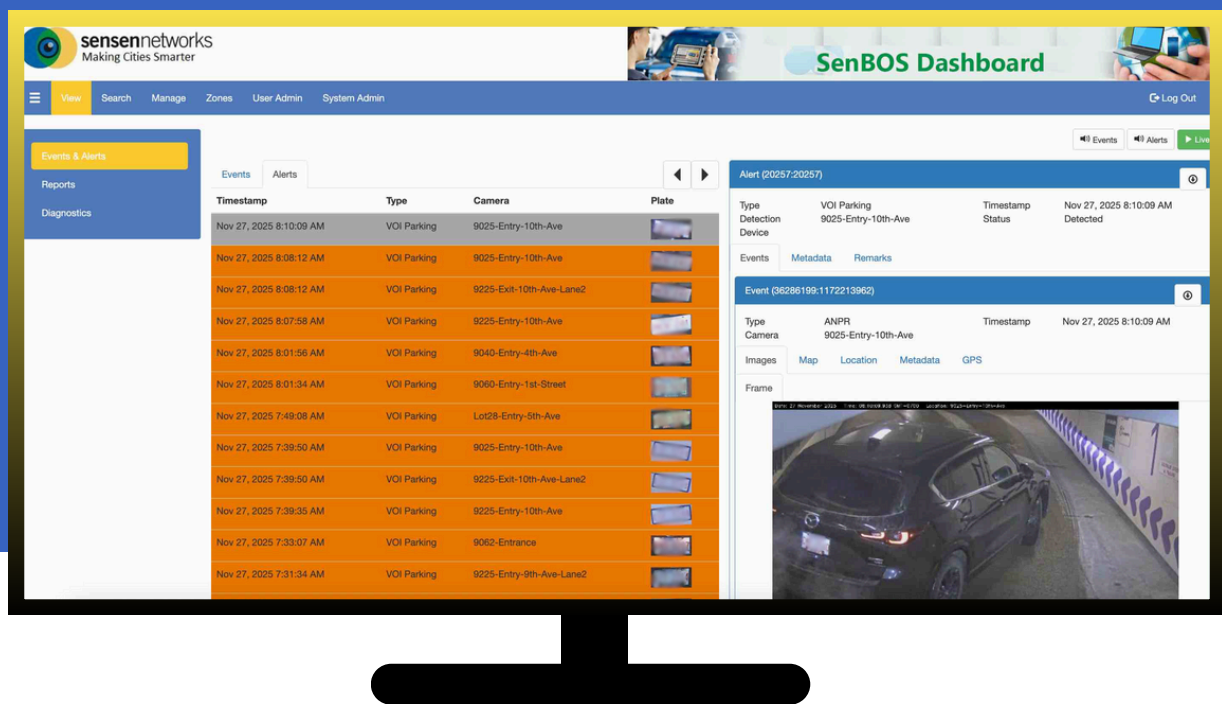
sensennetworks
Making Cities Smarter

SenBOS Dashboard

View Search Manage Zones User Admin System Admin Log Out

Events & Alerts
Reports
Diagnostics

Events Alerts Live

Events Alerts

| Timestamp | Type | Camera | Plate |
|---|---|---|---|
| Nov 27, 2025 8:10:09 AM | VOI Parking | 9025-Entry-10th-Ave | |
| Nov 27, 2025 8:08:12 AM | VOI Parking | 9025-Entry-10th-Ave | |
| Nov 27, 2025 8:08:12 AM | VOI Parking | 9225-Exit-10th-Ave-Lane2 | |
| Nov 27, 2025 8:07:58 AM | VOI Parking | 9225-Entry-10th-Ave | |
| Nov 27, 2025 8:01:56 AM | VOI Parking | 9040-Entry-4th-Ave | |
| Nov 27, 2025 8:01:34 AM | VOI Parking | 9060-Entry-1st-Street | |
| Nov 27, 2025 7:49:08 AM | VOI Parking | Lot28-Entry-5th-Ave | |
| Nov 27, 2025 7:39:50 AM | VOI Parking | 9025-Entry-10th-Ave | |
| Nov 27, 2025 7:39:50 AM | VOI Parking | 9225-Exit-10th-Ave-Lane2 | |
| Nov 27, 2025 7:39:35 AM | VOI Parking | 9225-Entry-10th-Ave | |
| Nov 27, 2025 7:33:07 AM | VOI Parking | 9062-Entrance | |
| Nov 27, 2025 7:31:34 AM | VOI Parking | 9225-Entry-9th-Ave-Lane2 | |

Alert (20257:20257)
Type VOI Parking Timestamp Nov 27, 2025 8:10:09 AM
Detection Device 9025-Entry-10th-Ave Status Detected

Events Metadata Remarks

Event (36286199:1172213962)
Type ANPR Timestamp Nov 27, 2025 8:10:09 AM
Camera 9025-Entry-10th-Ave

Images Map Location Metadata GPS

Frame

Date: 27 November 2025 Time: 08:10:09 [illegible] Location: 9025-Entry-10th-Ave